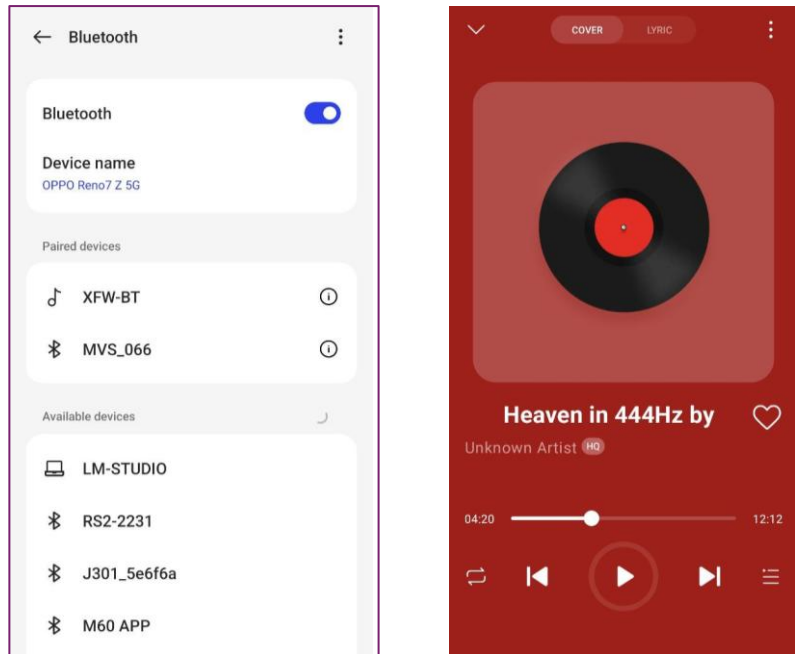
Bluetooth

Bluetooth

Device name
OPPO Reno7 Z 5G

Paired devices

XFW-BT

MVS_066

Available devices

LM-STUDIO

RS2-2231

J301_5e6f6a

M60 APP

COVER LYRIC

Heaven in 444Hz by

Unknown Artist HQ

04:20 12:12